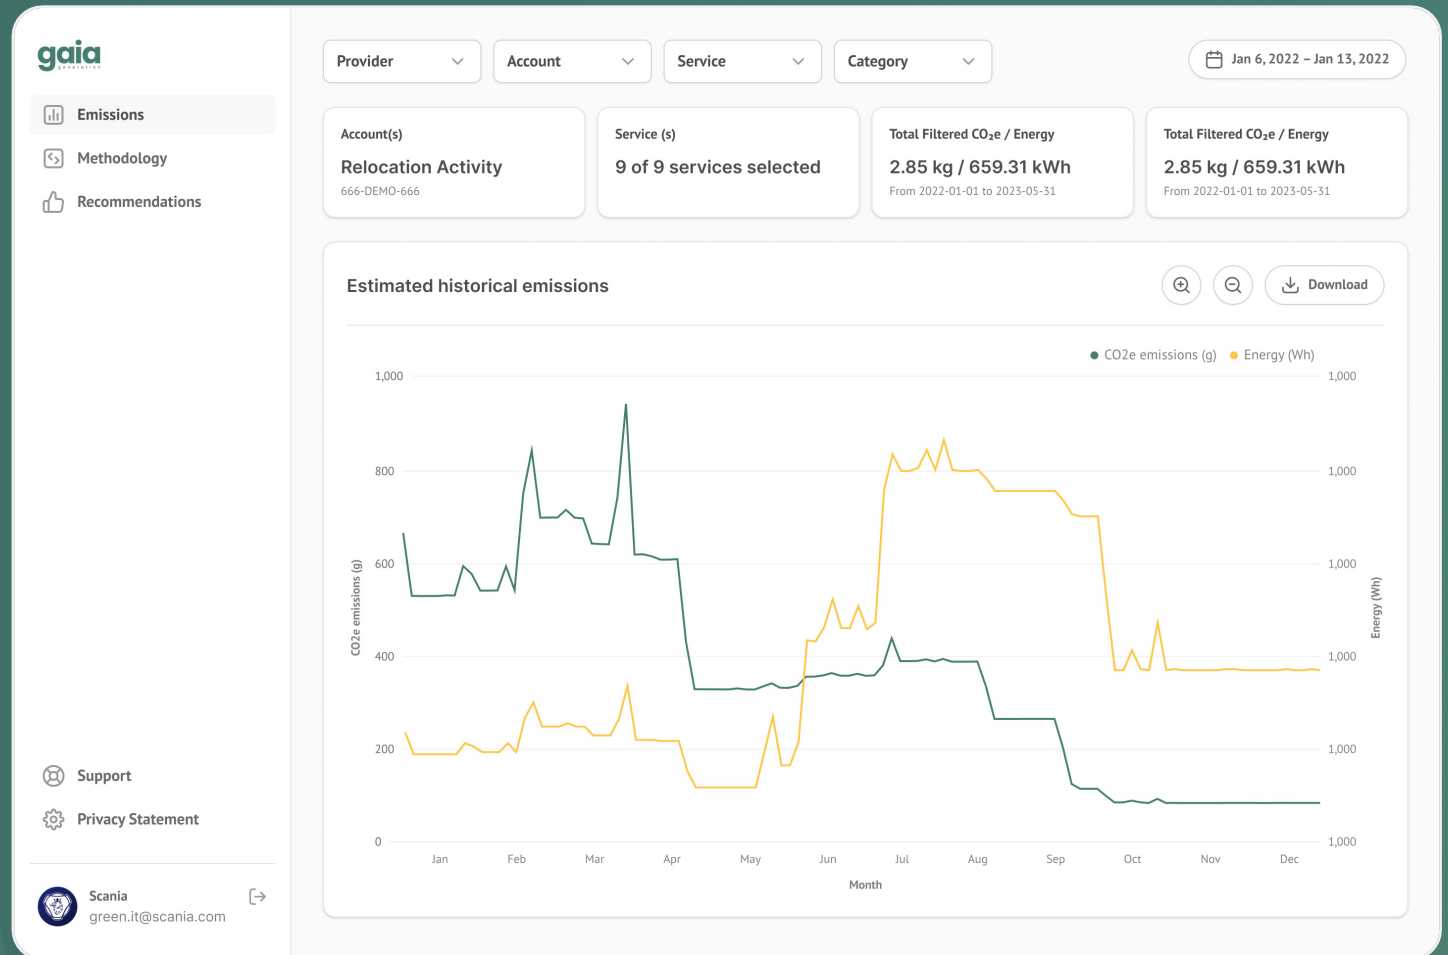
gaia
generation

Emissions
Methodology
Recommendations

Provider
Account
Service
Category

Jan 6, 2022 – Jan 13, 2022

Account(s)
Relocation Activity
666-DEMO-666

Service (s)
9 of 9 services selected

Total Filtered $CO_2e$ / Energy
2.85 kg / 659.31 kWh
From 2022-01-01 to 2023-05-31

Total Filtered $CO_2e$ / Energy
2.85 kg / 659.31 kWh
From 2022-01-01 to 2023-05-31

Estimated historical emissions

Download

CO2e emissions (g) Energy (Wh)

1,000
800
600
400
200
0

CO2e emissions (g)

1,000
1,000
1,000
1,000
1,000
1,000

Energy (Wh)

Jan Feb Mar Apr May Jun Jul Aug Sep Oct Nov Dec

Month

Support
Privacy Statement

Scania
green.it@scania.com